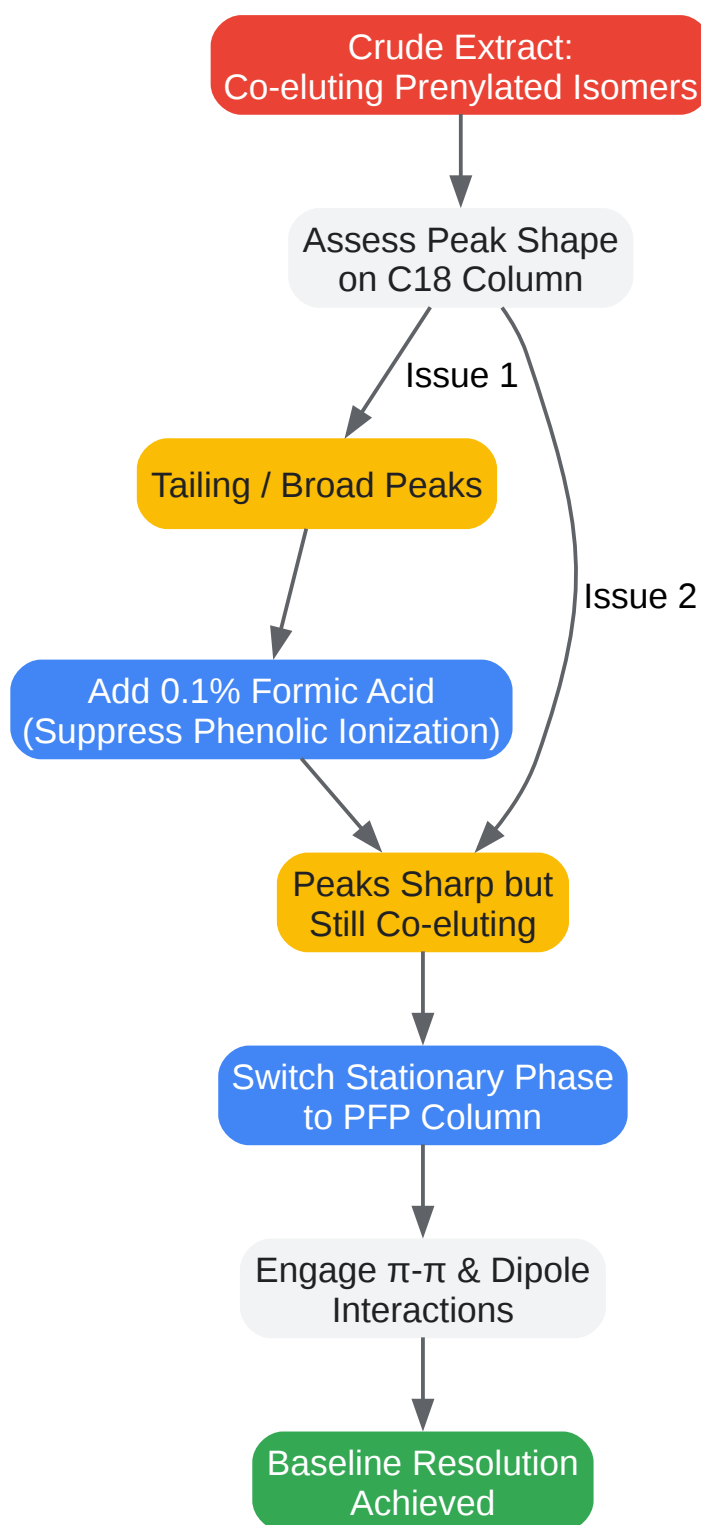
Crude Extract:
Co-eluting Prenylated Isomers

Assess Peak Shape on C18 Column

Issue 1

Issue 2

Tailing / Broad Peaks

Add 0.1% Formic Acid (Suppress Phenolic Ionization)

Peaks Sharp but Still Co-eluting

Switch Stationary Phase to PFP Column

Engage π-π & Dipole Interactions

Baseline Resolution Achieved